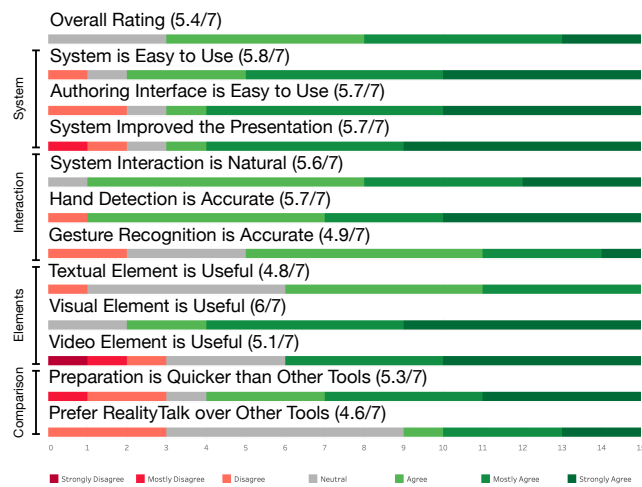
Overall Rating (5.4/7)

System

System is Easy to Use (5.8/7)

Authoring Interface is Easy to Use (5.7/7)

System Improved the Presentation (5.7/7)

Interaction

System Interaction is Natural (5.6/7)

Hand Detection is Accurate (5.7/7)

Gesture Recognition is Accurate (4.9/7)

Elements

Textual Element is Useful (4.8/7)

Visual Element is Useful (6/7)

Video Element is Useful (5.1/7)

Comparison

Preparation is Quicker than Other Tools (5.3/7)

Prefer RealityTalk over Other Tools (4.6/7)

0 1 2 3 4 5 6 7 8 9 10 11 12 13 14 15

Strongly Disagree Mostly Disagree Disagree Neutral Agree Mostly Agree Strongly Agree